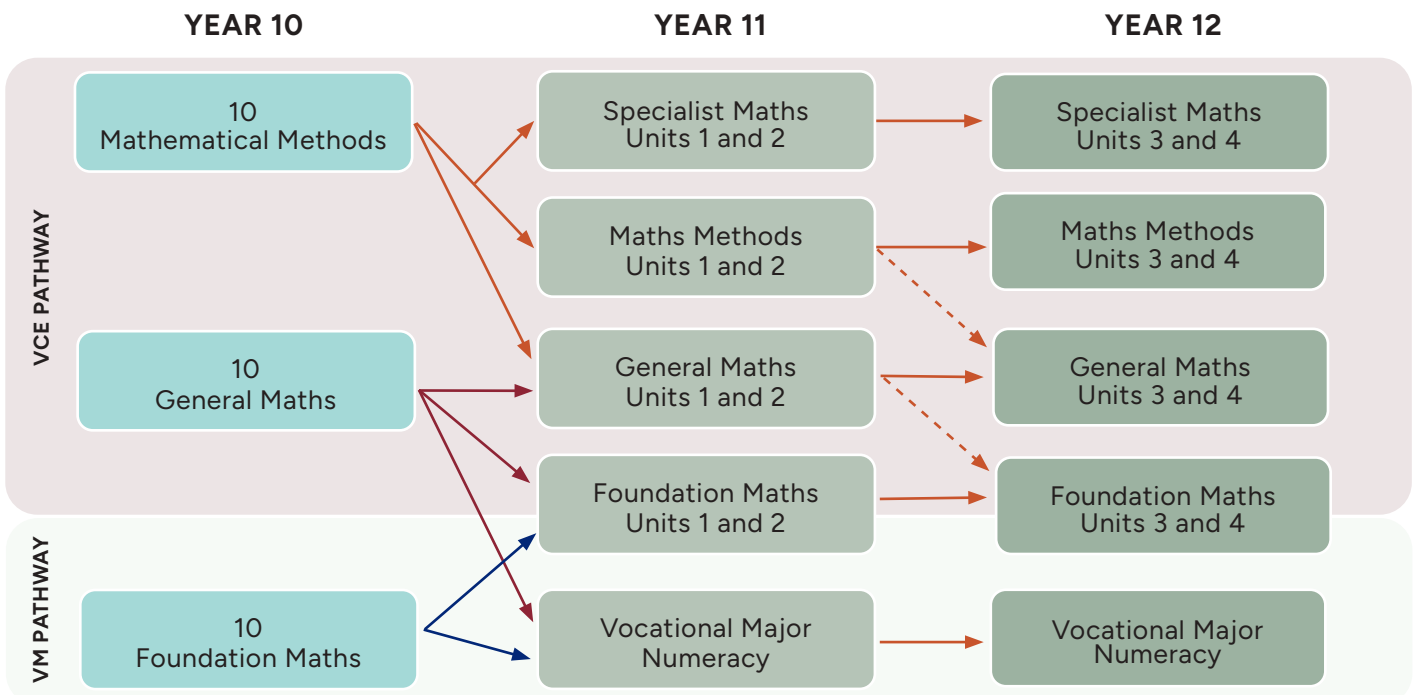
YEAR 10

YEAR 11

YEAR 12

VCE PATHWAY

VM PATHWAY

10
Mathematical Methods

10
General Maths

10
Foundation Maths

Specialist Maths
Units 1 and 2

Maths Methods
Units 1 and 2

General Maths
Units 1 and 2

Foundation Maths
Units 1 and 2

Vocational Major
Numeracy

Specialist Maths
Units 3 and 4

Maths Methods
Units 3 and 4

General Maths
Units 3 and 4

Foundation Maths
Units 3 and 4

Vocational Major
Numeracy